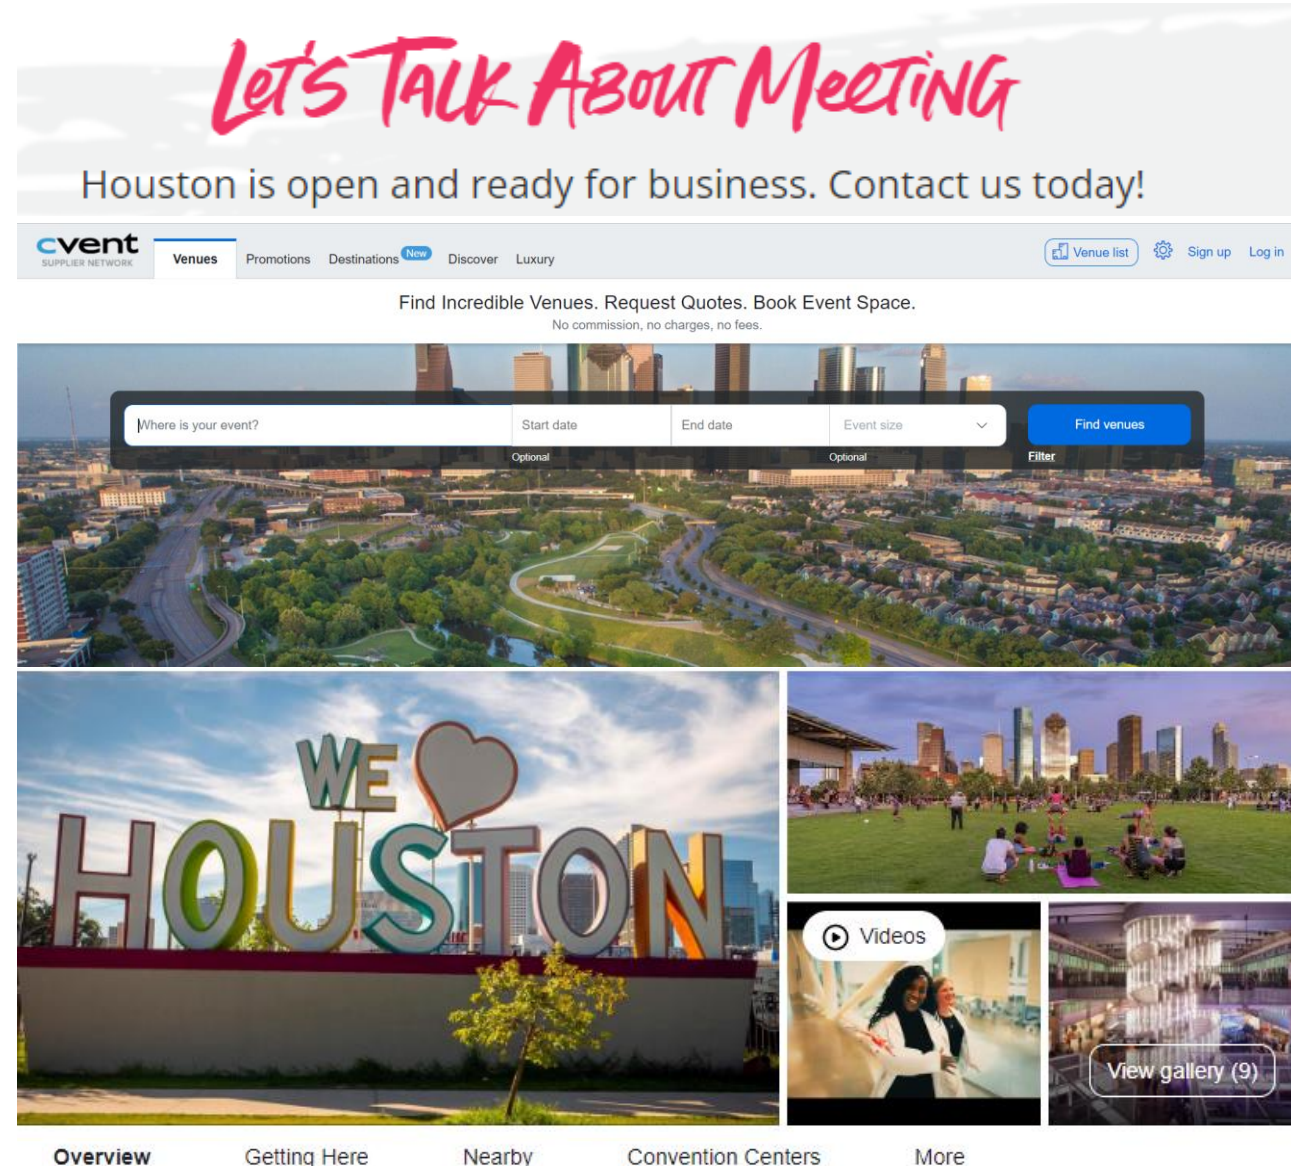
Let's Talk About Meeting

Houston is open and ready for business. Contact us today!

cvent SUPPLIER NETWORK

Venues Promotions Destinations New Discover Luxury

Venue list Sign up Log in

Find Incredible Venues. Request Quotes. Book Event Space.

No commission, no charges, no fees.

Where is your event? Start date End date Event size Find venues

Optional Optional Filter

WE HOUSTON

Videos

View gallery (9)

Overview Getting Here Nearby Convention Centers More